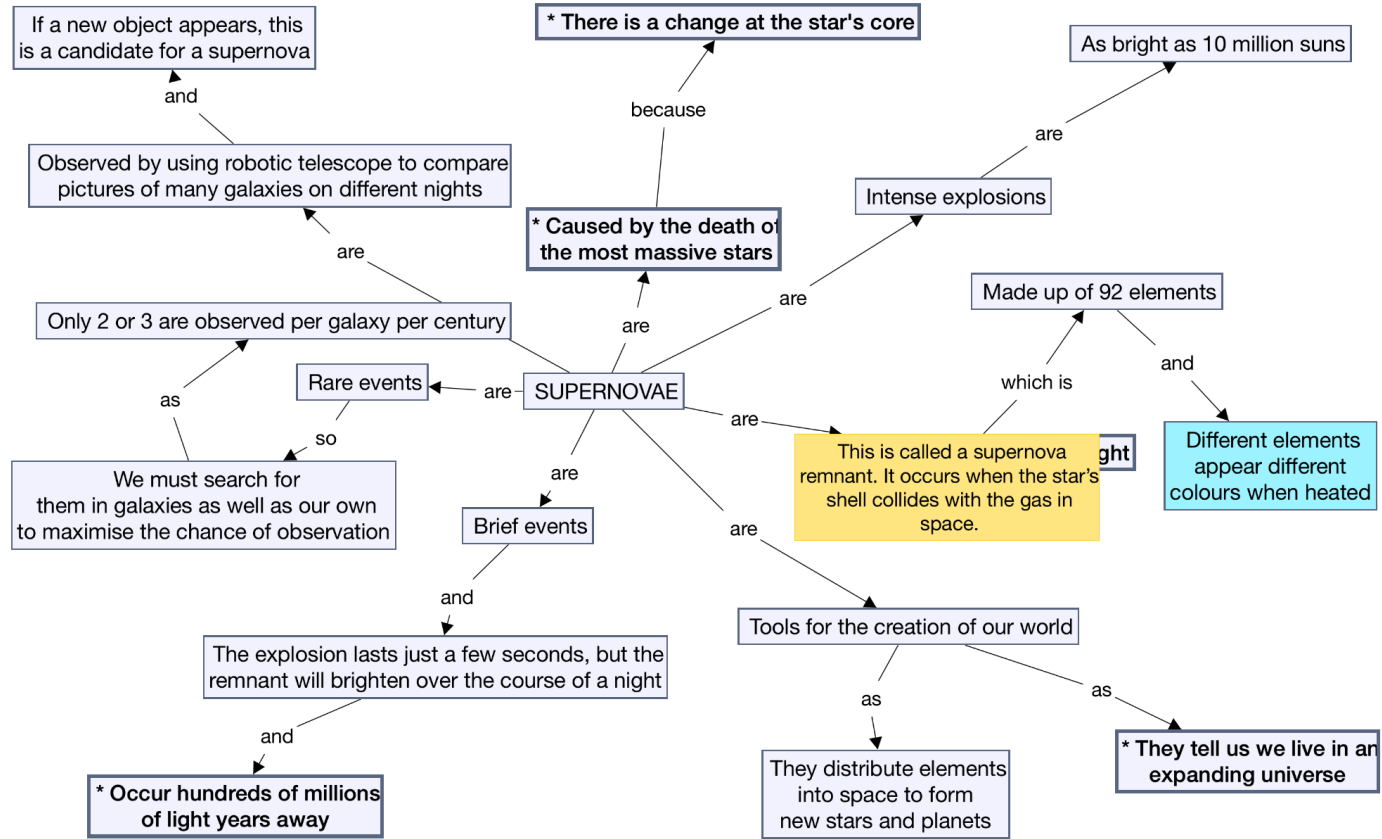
If a new object appears, this is a candidate for a supernova

and

* There is a change at the star's core

because

As bright as 10 million suns

are

Observed by using robotic telescope to compare pictures of many galaxies on different nights

* Caused by the death of the most massive stars

Intense explosions

are

are

Made up of 92 elements

Only 2 or 3 are observed per galaxy per century

are

are

which is

and

as

Rare events

are

SUPERNOVAE

are

This is called a supernova remnant. It occurs when the star's shell collides with the gas in space.

ght

Different elements appear different colours when heated

so

We must search for them in galaxies as well as our own to maximise the chance of observation

are

are

Brief events

and

Tools for the creation of our world

The explosion lasts just a few seconds, but the remnant will brighten over the course of a night

as

as

and

* They tell us we live in an expanding universe

* Occur hundreds of millions of light years away

They distribute elements into space to form new stars and planets